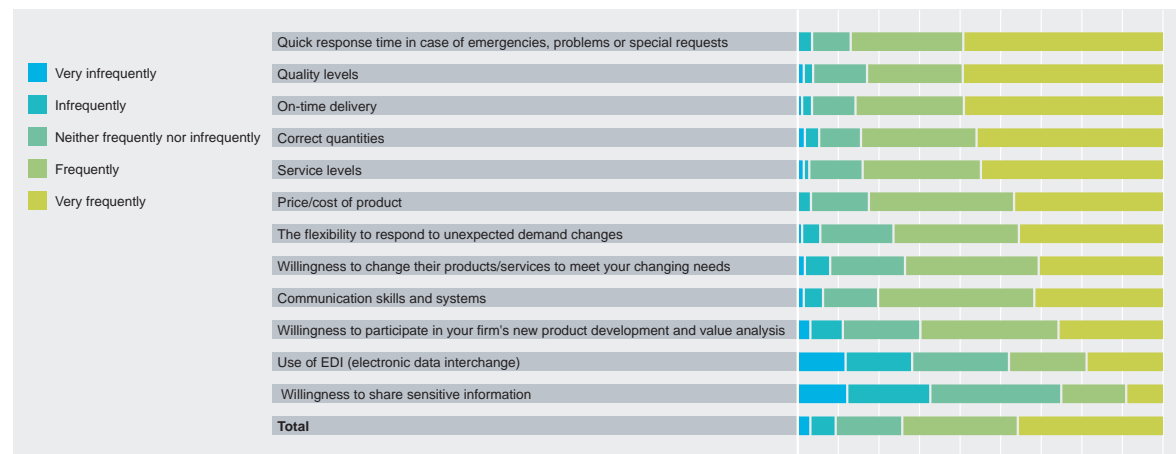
Very infrequently
Infrequently
Neither frequently nor infrequently
Frequently
Very frequently

Quick response time in case of emergencies, problems or special requests
Quality levels
On-time delivery
Correct quantities
Service levels
Price/cost of product
The flexibility to respond to unexpected demand changes
Willingness to change their products/services to meet your changing needs
Communication skills and systems
Willingness to participate in your firm's new product development and value analysis
Use of EDI (electronic data interchange)
Willingness to share sensitive information
**Total**